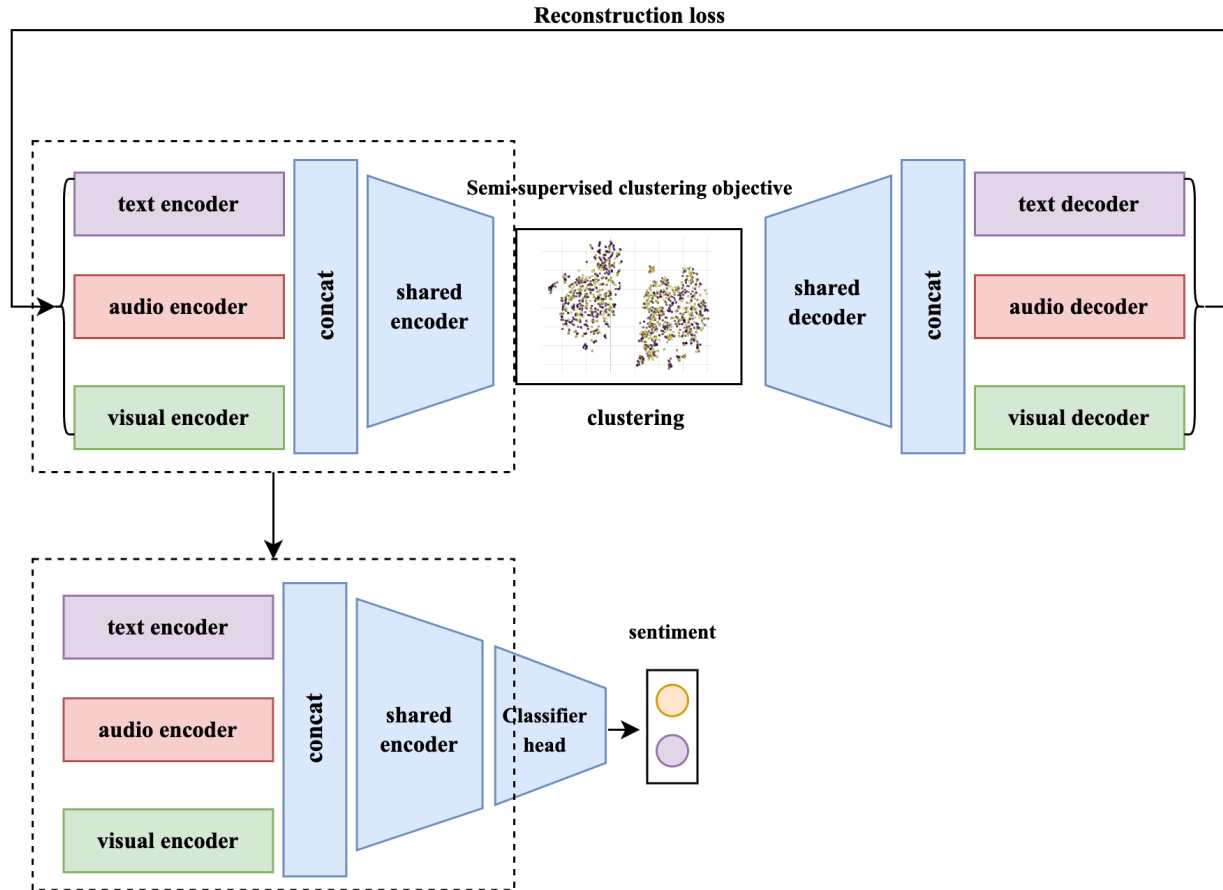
Reconstruction loss

text encoder
audio encoder
visual encoder
concat
shared encoder

Semi-supervised clustering objective

clustering

shared decoder
concat
text decoder
audio decoder
visual decoder

text encoder
audio encoder
visual encoder
concat
shared encoder
Classifier head
sentiment